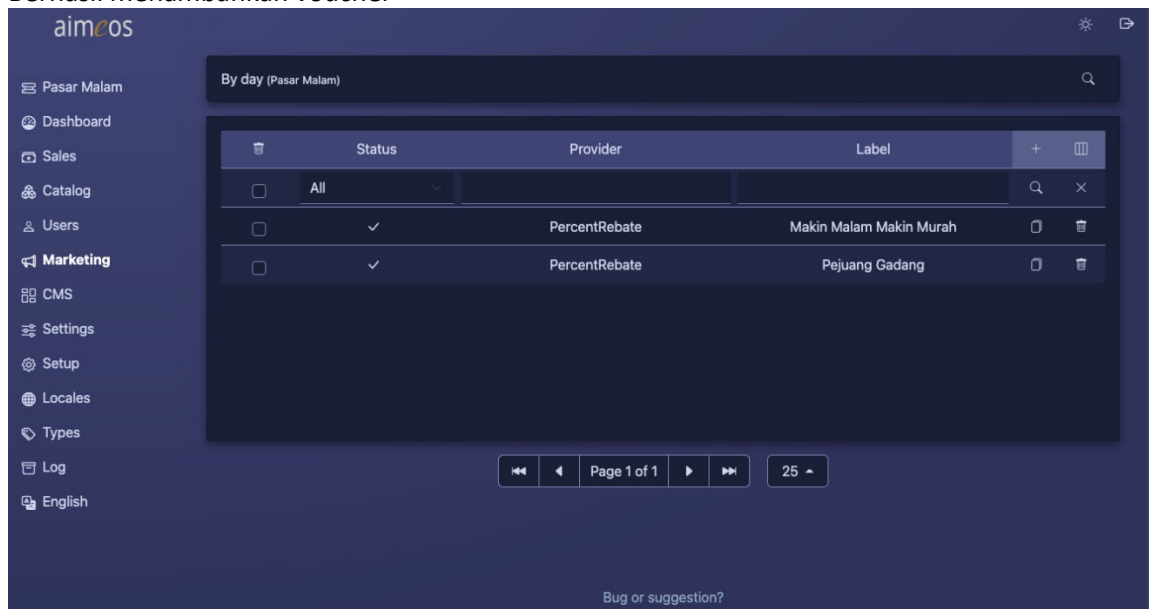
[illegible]

aimeos

Pasar Malam
Dashboard
Sales
Catalog
Users
Marketing
CMS
Settings
Setup
Locales
Types
Log
English

By day (Pasar Malam)

| | Status | Provider | Label | + | |
|---|---|---|---|---|---|
| | All | | | | × |
| | ✓ | PercentRebate | Makin Malam Makin Murah | | |
| | ✓ | PercentRebate | Pejuang Gadang | | |

Page 1 of 1

25

Bug or suggestion?